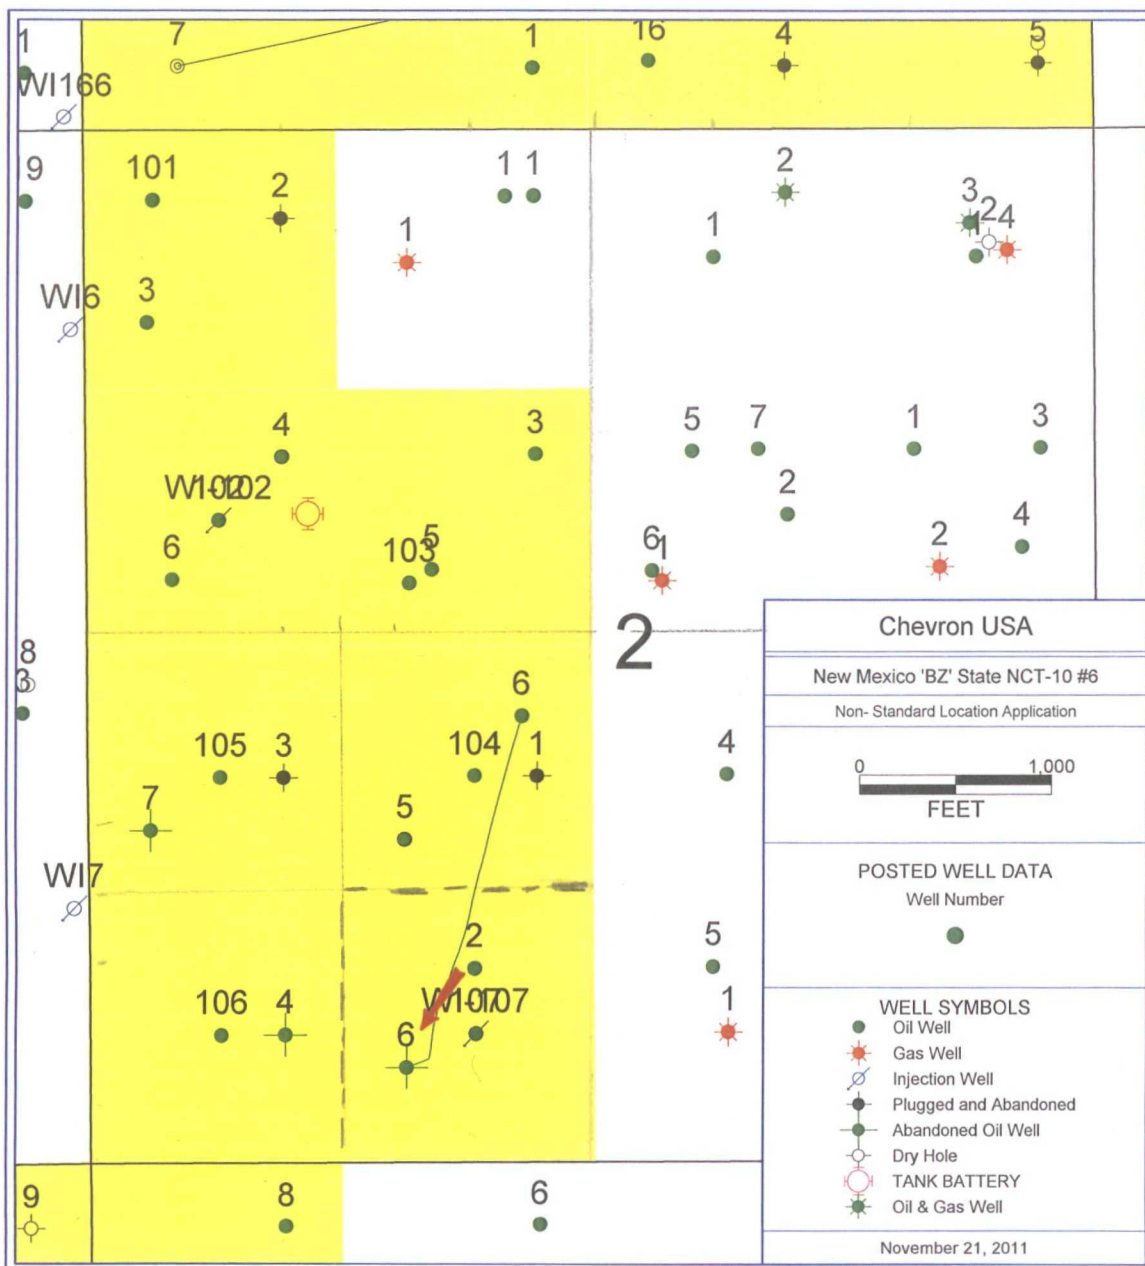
1
7
1
16
4
5
WI166

9
101
2
1 1
2
1
1
3
2
4
WI6
3

4
3
5
7
1
3
2
WI102
6
103
5
6
1
2
4

2

8
3
6
105
3
104
1
4
7
5
WI7
2
5
106
4
WI107
6
1

9
8
6

Chevron USA

New Mexico 'BZ' State NCT-10 #6

Non- Standard Location Application

0
1,000
FEET

POSTED WELL DATA
Well Number

WELL SYMBOLS
Oil Well
Gas Well
Injection Well
Plugged and Abandoned
Abandoned Oil Well
Dry Hole
TANK BATTERY
Oil & Gas Well

November 21, 2011